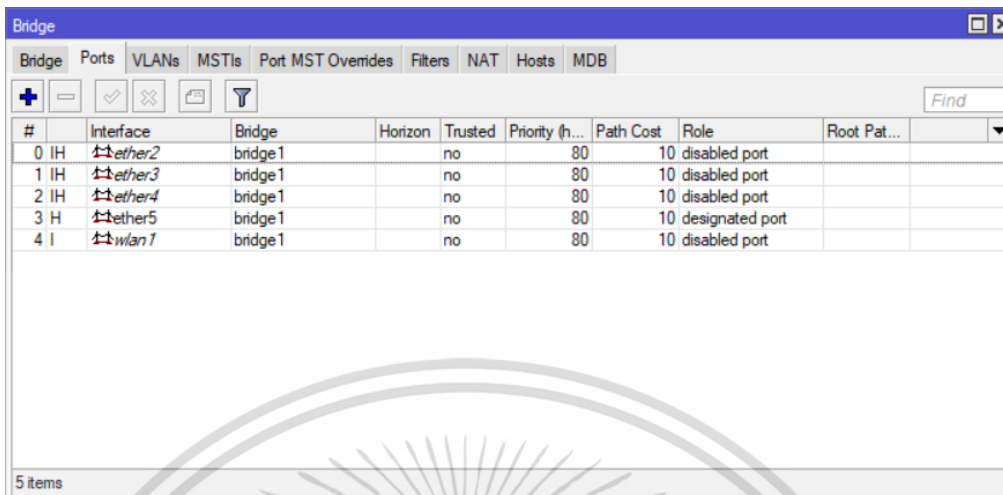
Bridge

Bridge | Ports | VLANs | MSTIs | Port MST Overrides | Filters | NAT | Hosts | MDB

Find

| # | | Interface | Bridge | Horizon | Trusted | Priority (h... | Path Cost | Role | Root Pat... |
|---|---|---|---|---|---|---|---|---|---|
| 0 | IH | ether2 | bridge1 | | no | 80 | 10 | disabled port | |
| 1 | IH | ether3 | bridge1 | | no | 80 | 10 | disabled port | |
| 2 | IH | ether4 | bridge1 | | no | 80 | 10 | disabled port | |
| 3 | H | ether5 | bridge1 | | no | 80 | 10 | designated port | |
| 4 | I | wlan1 | bridge1 | | no | 80 | 10 | disabled port | |

5 items